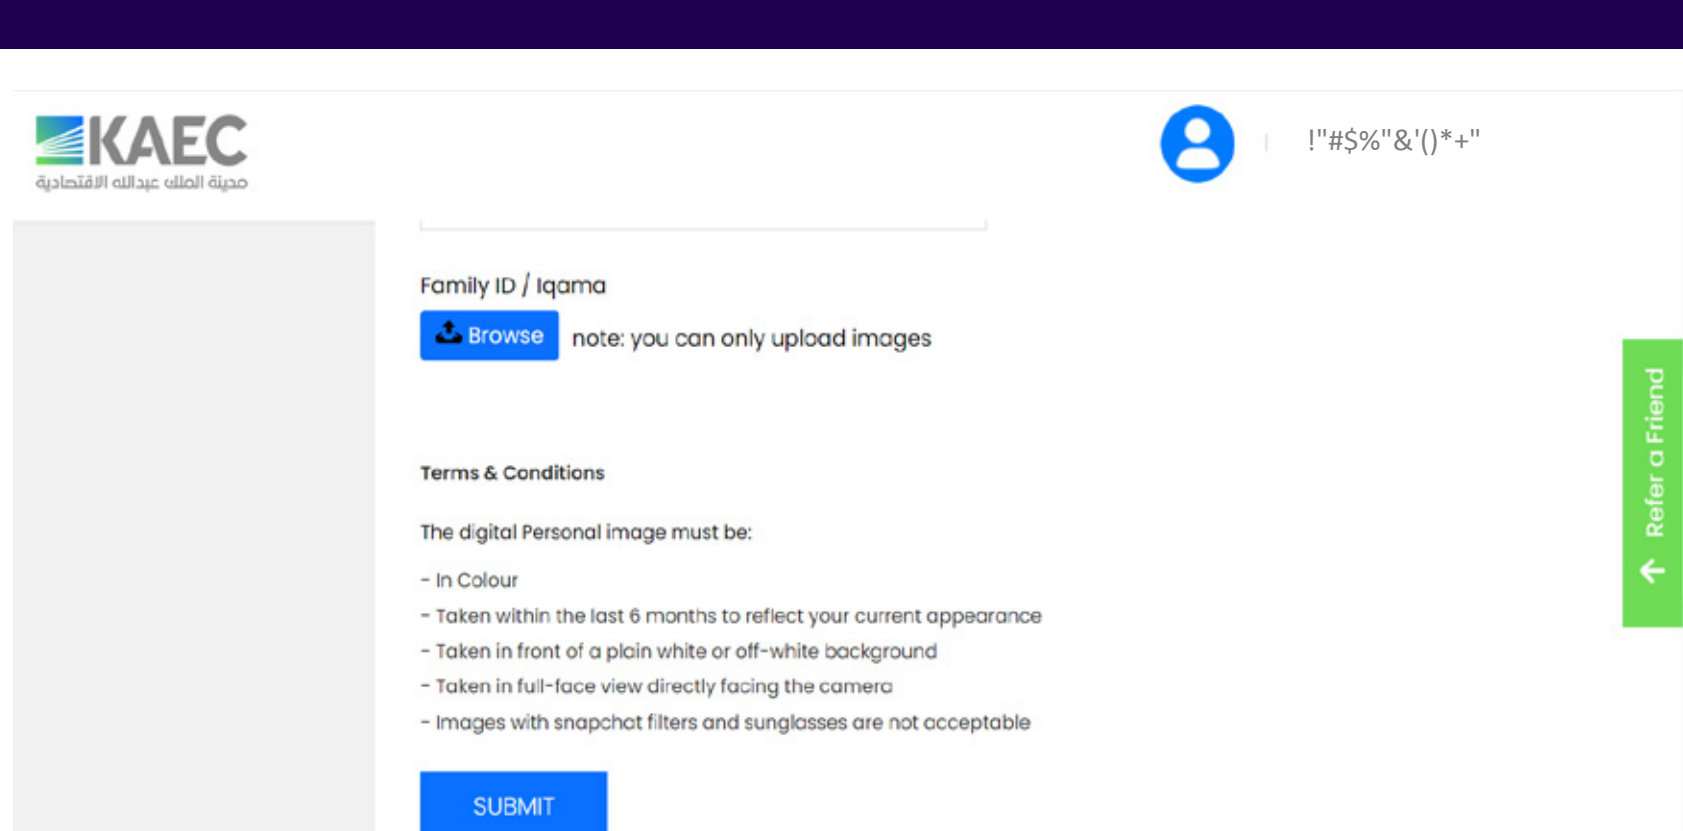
KAEC
مدينة الملك عبدالله الاقتصادية

!"#$%"&'()*+"

Family ID / Iqama

Browse note: you can only upload images

Terms & Conditions

The digital Personal image must be:

- In Colour
- Taken within the last 6 months to reflect your current appearance
- Taken in front of a plain white or off-white background
- Taken in full-face view directly facing the camera
- Images with snapchat filters and sunglasses are not acceptable

SUBMIT

Refer a Friend